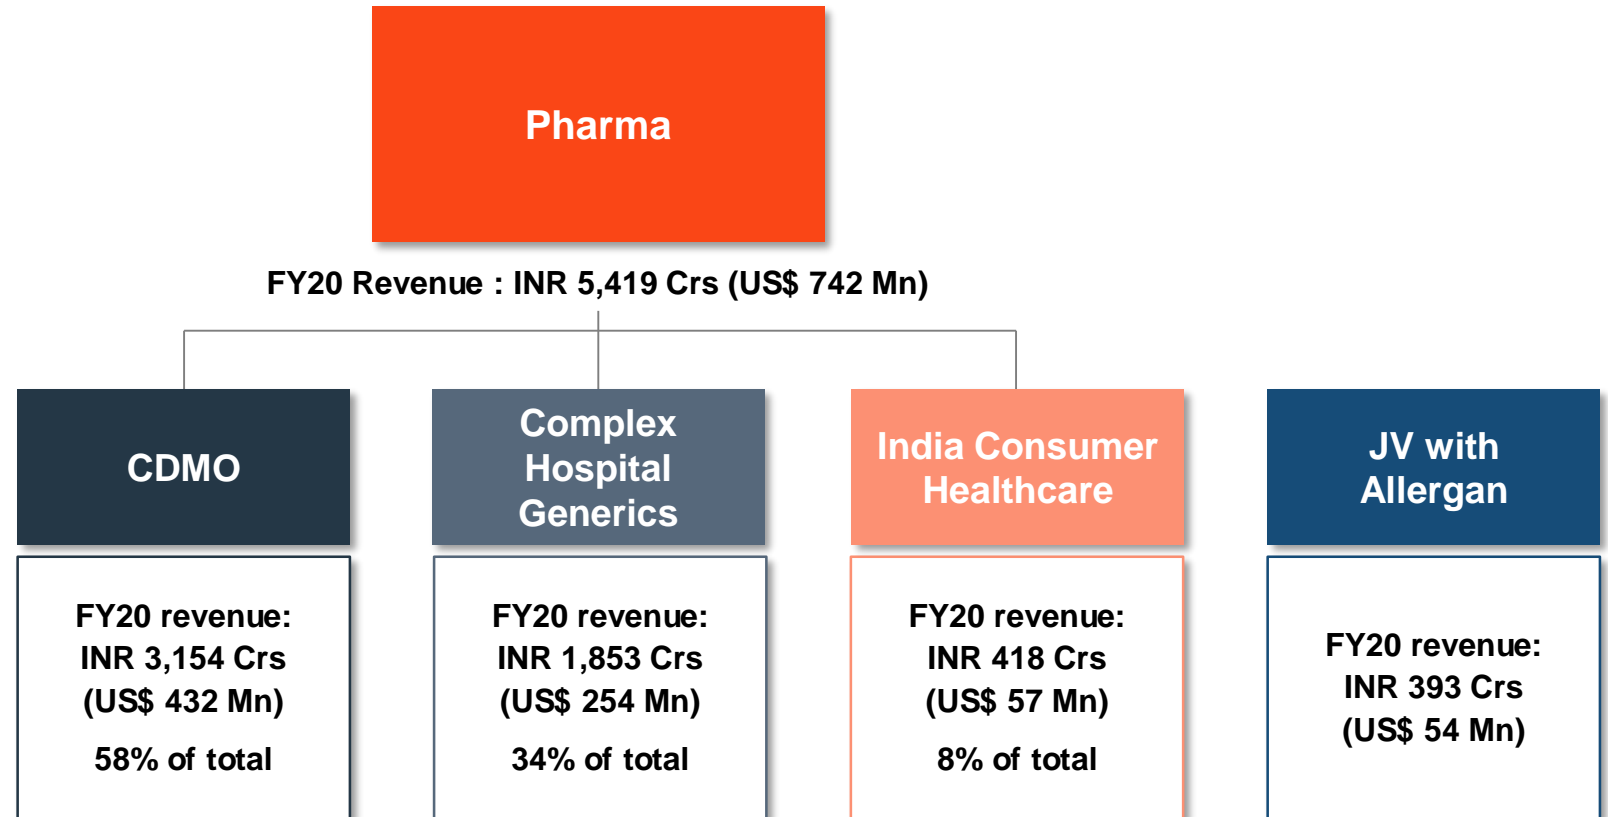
Pharma

FY20 Revenue : INR 5,419 Crs (US$ 742 Mn)

CDMO

FY20 revenue:
INR 3,154 Crs
(US$ 432 Mn)

58% of total

Complex Hospital Generics

FY20 revenue:
INR 1,853 Crs
(US$ 254 Mn)

34% of total

India Consumer Healthcare

FY20 revenue:
INR 418 Crs
(US$ 57 Mn)

8% of total

JV with Allergan

FY20 revenue:
INR 393 Crs
(US$ 54 Mn)